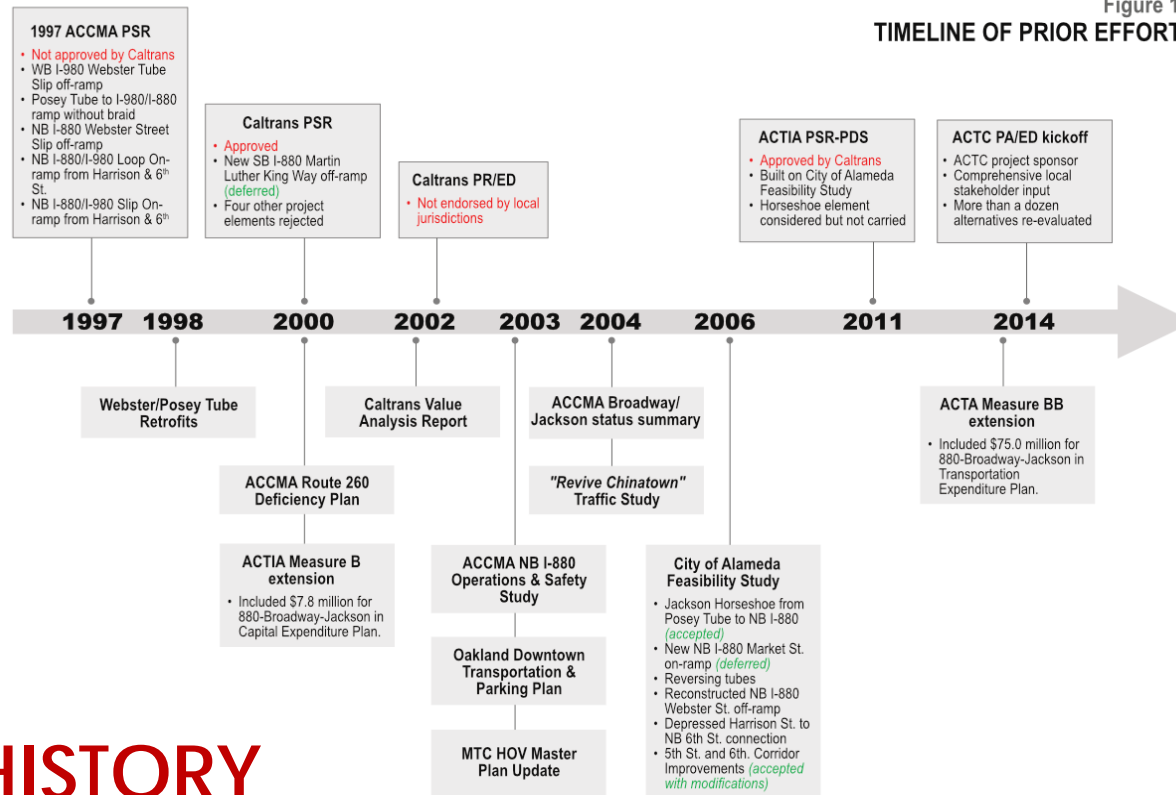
Figure 1
TIMELINE OF PRIOR EFFORT

**1997 ACCMA PSR**
- Not approved by Caltrans
- WB I-980 Webster Tube Slip off-ramp
- Posey Tube to I-980/I-880 ramp without braid
- NB I-880 Webster Street Slip off-ramp
- NB I-880/I-980 Loop On-ramp from Harrison & 6$^{th}$ St.
- NB I-880/I-980 Slip On-ramp from Harrison & 6$^{th}$

**Caltrans PSR**
- Approved
- New SB I-880 Martin Luther King Way off-ramp (deferred)
- Four other project elements rejected

**Caltrans PR/ED**
- Not endorsed by local jurisdictions

**ACTIA PSR-PDS**
- Approved by Caltrans
- Built on City of Alameda Feasibility Study
- Horseshoe element considered but not carried

**ACTC PA/ED kickoff**
- ACTC project sponsor
- Comprehensive local stakeholder input
- More than a dozen alternatives re-evaluated

1997 1998 2000 2002 2003 2004 2006 2011 2014

Webster/Posey Tube Retrofits

Caltrans Value Analysis Report

ACCMA Broadway/ Jackson status summary

"Revive Chinatown" Traffic Study

**ACTA Measure BB extension**
- Included $75.0 million for 880-Broadway-Jackson in Transportation Expenditure Plan.

ACCMA Route 260 Deficiency Plan

**ACTIA Measure B extension**
- Included $7.8 million for 880-Broadway-Jackson in Capital Expenditure Plan.

ACCMA NB I-880 Operations & Safety Study

Oakland Downtown Transportation & Parking Plan

MTC HOV Master Plan Update

**City of Alameda Feasibility Study**
- Jackson Horseshoe from Posey Tube to NB I-880 (accepted)
- New NB I-880 Market St. on-ramp (deferred)
- Reversing tubes
- Reconstructed NB I-880 Webster St. off-ramp
- Depressed Harrison St. to NB 6th St. connection
- 5th St. and 6th. Corridor Improvements (accepted with modifications)

HISTORY